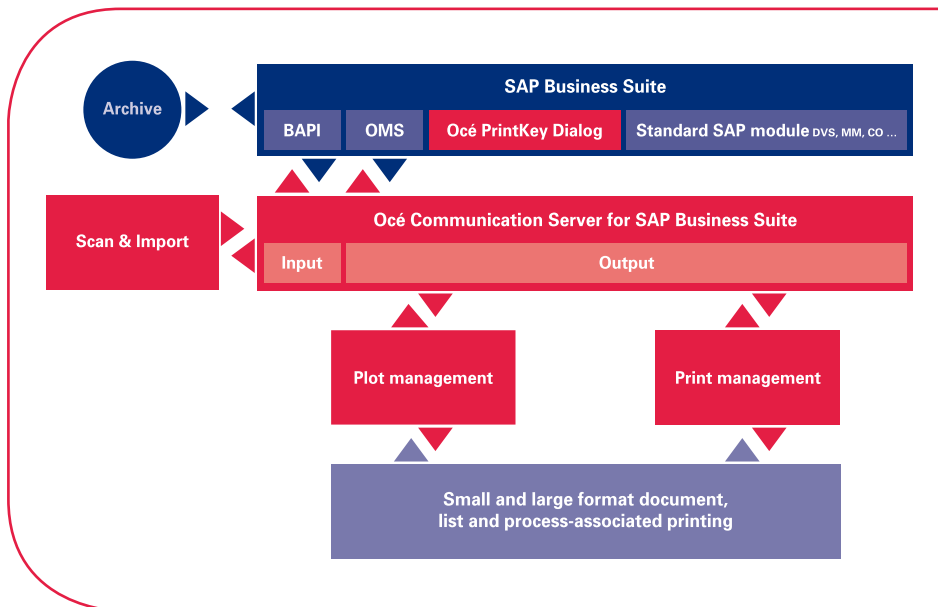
Archive

SAP Business Suite

BAPI

OMS

Océ PrintKey Dialog

Standard SAP module DVS, MM, CO ...

Scan & Import

Océ Communication Server for SAP Business Suite

Input

Output

Plot management

Print management

Small and large format document, list and process-associated printing